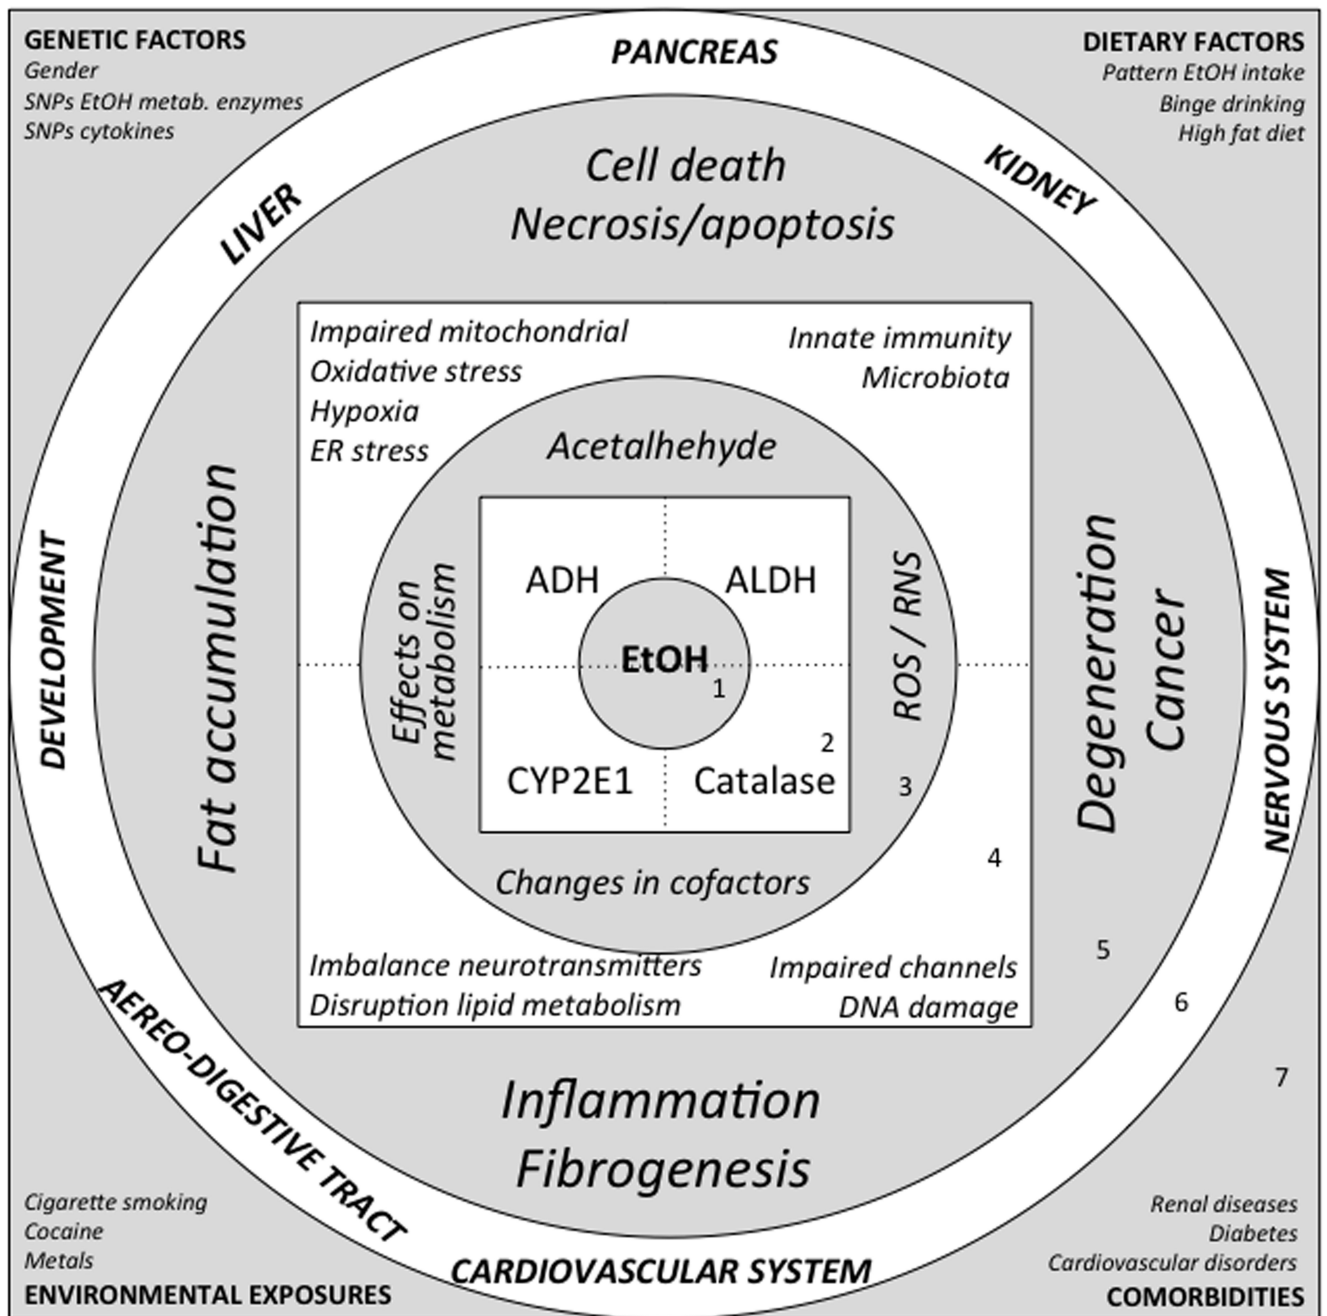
GENETIC FACTORS
Gender
SNPs EtOH metab. enzymes
SNPs cytokines

PANCREAS

DIETARY FACTORS
Pattern EtOH intake
Binge drinking
High fat diet

LIVER

KIDNEY

Cell death
Necrosis/apoptosis

Impaired mitochondrial
Oxidative stress
Hypoxia
ER stress

Innate immunity
Microbiota

Acetalhehyde

DEVELOPMENT

Fat accumulation

Effects on metabolism

ADH

ALDH

EtOH

1

ROS / RNS

Degeneration
Cancer

NERVOUS SYSTEM

2

CYP2E1

Catalase

3

4

Changes in cofactors

Imbalance neurotransmitters
Disruption lipid metabolism

Impaired channels
DNA damage

5

6

7

Inflammation
Fibrogenesis

AEREO-DIGESTIVE TRACT

Cigarette smoking
Cocaine
Metals
ENVIRONMENTAL EXPOSURES

CARDIOVASCULAR SYSTEM

Renal diseases
Diabetes
Cardiovascular disorders
COMORBIDITIES